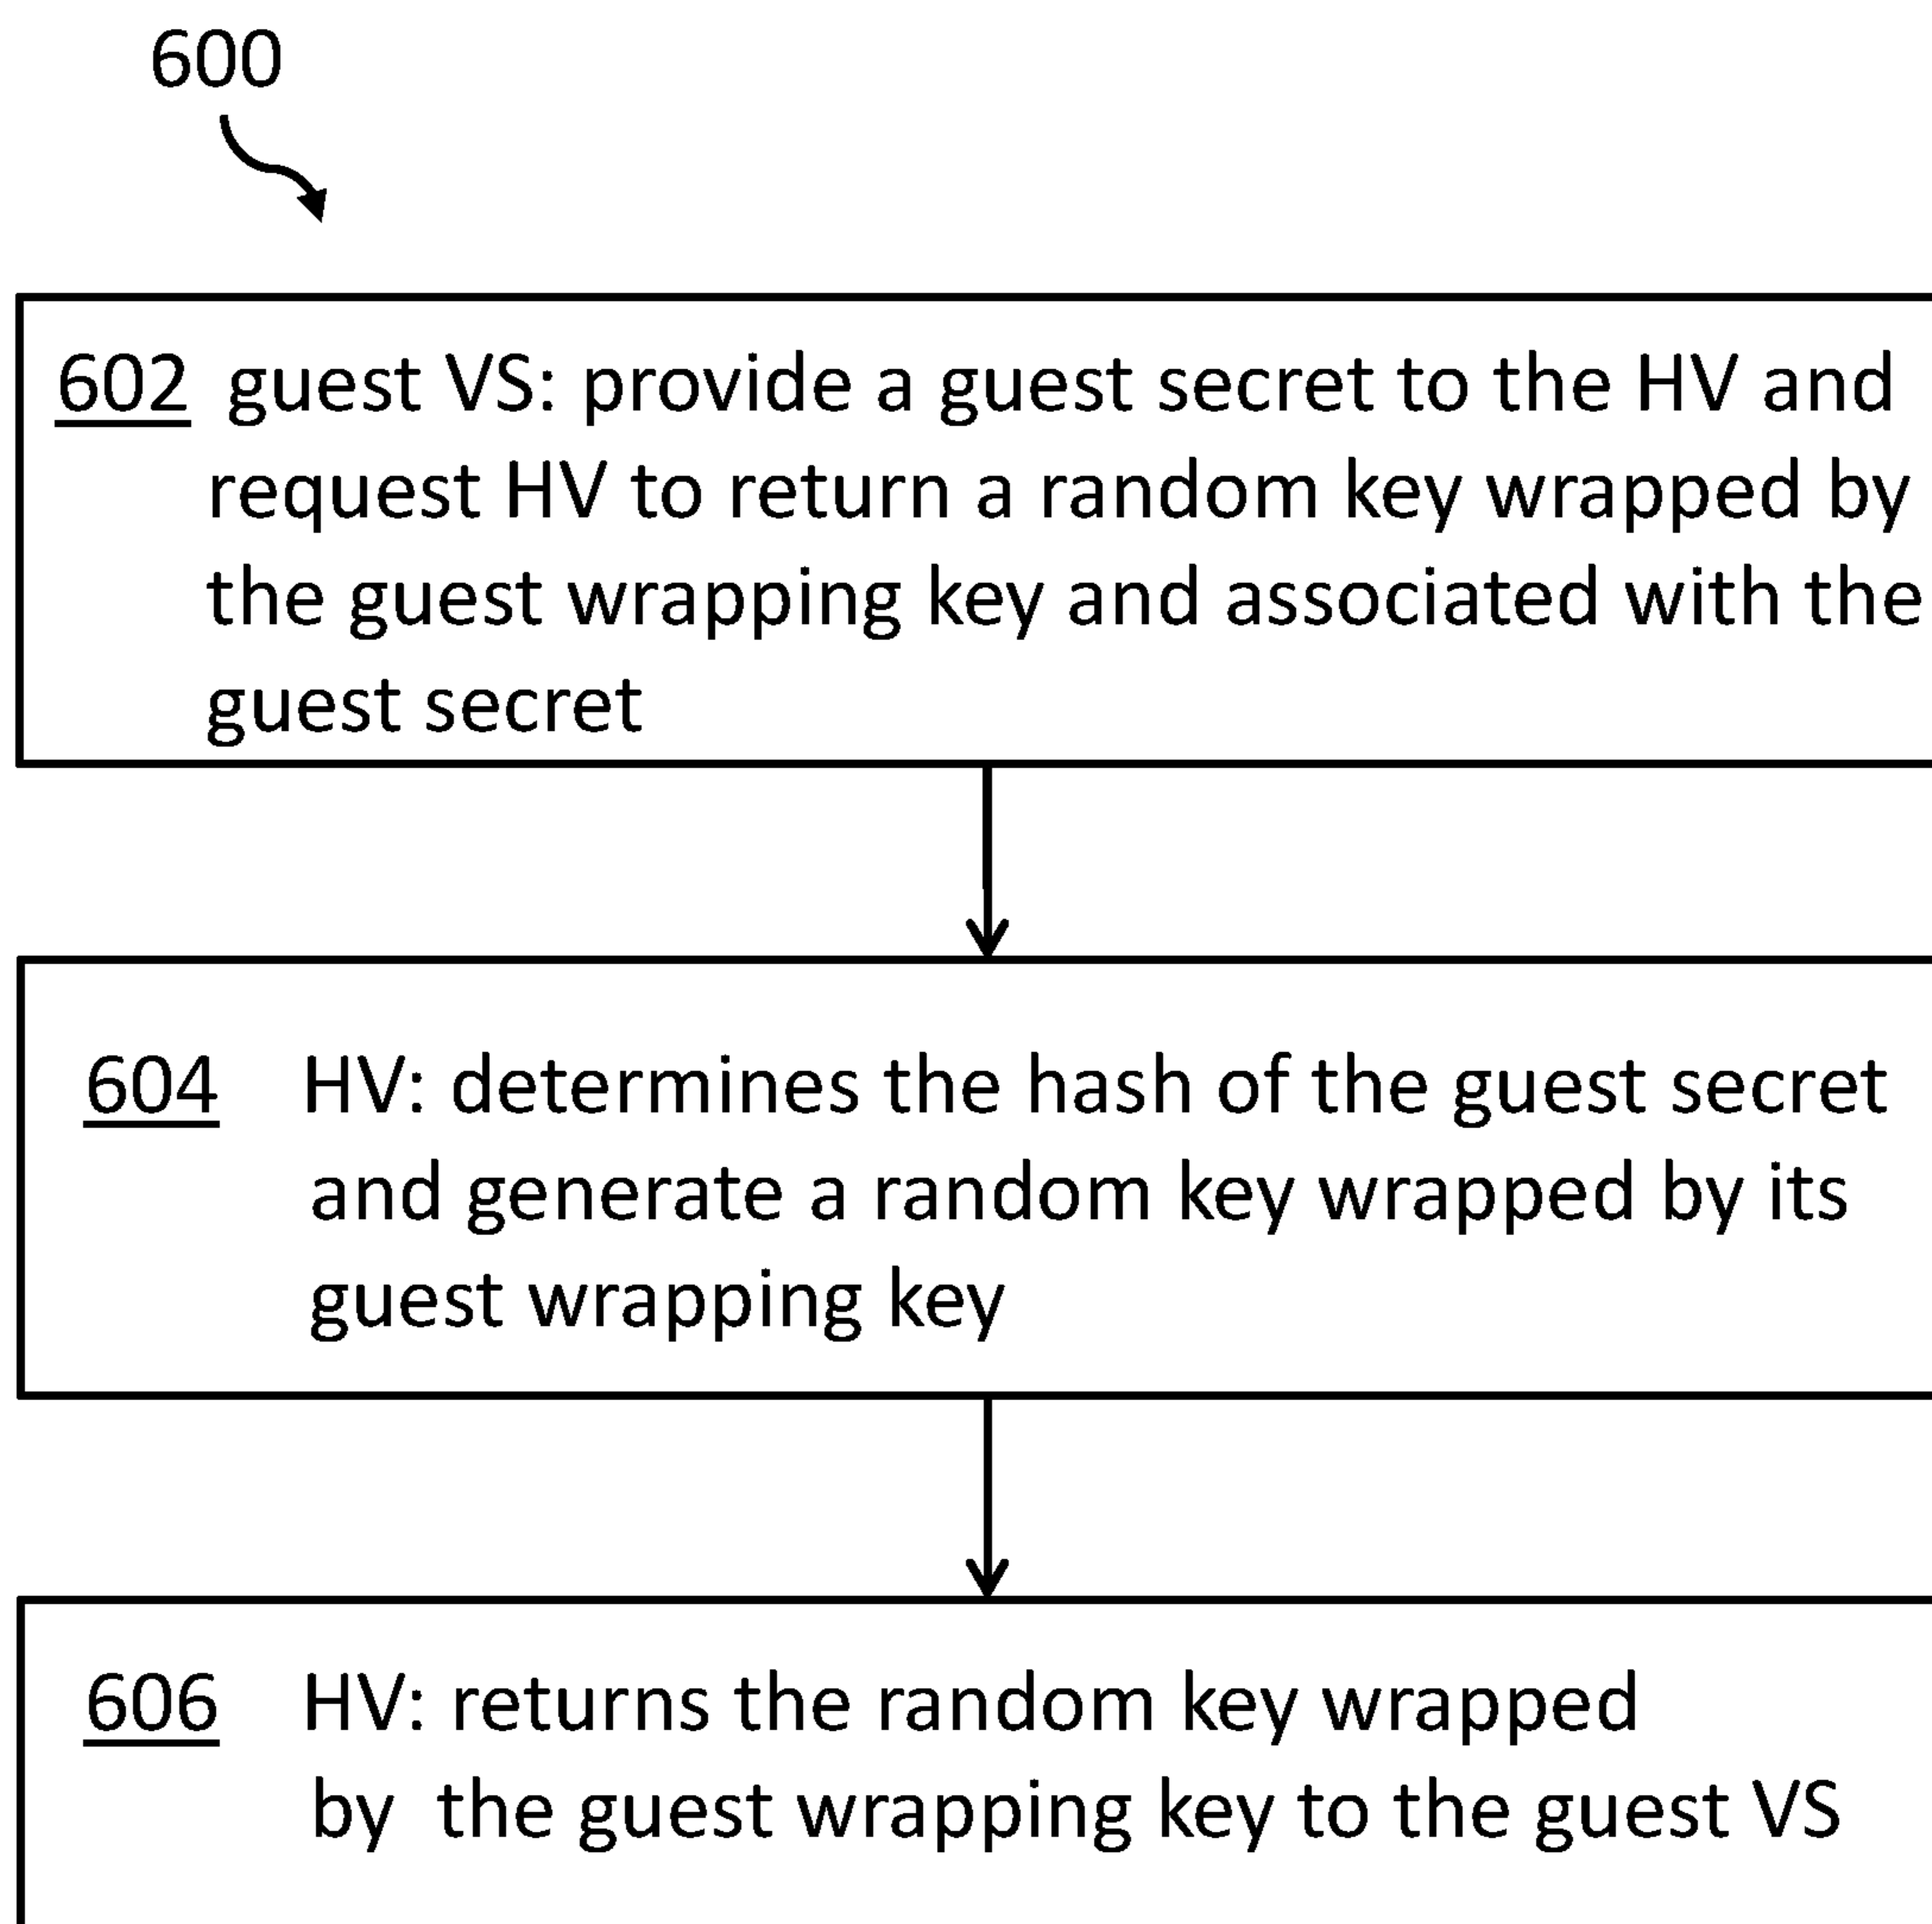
600

602 guest VS: provide a guest secret to the HV and request HV to return a random key wrapped by the guest wrapping key and associated with the guest secret

604 HV: determines the hash of the guest secret and generate a random key wrapped by its guest wrapping key

606 HV: returns the random key wrapped by the guest wrapping key to the guest VS